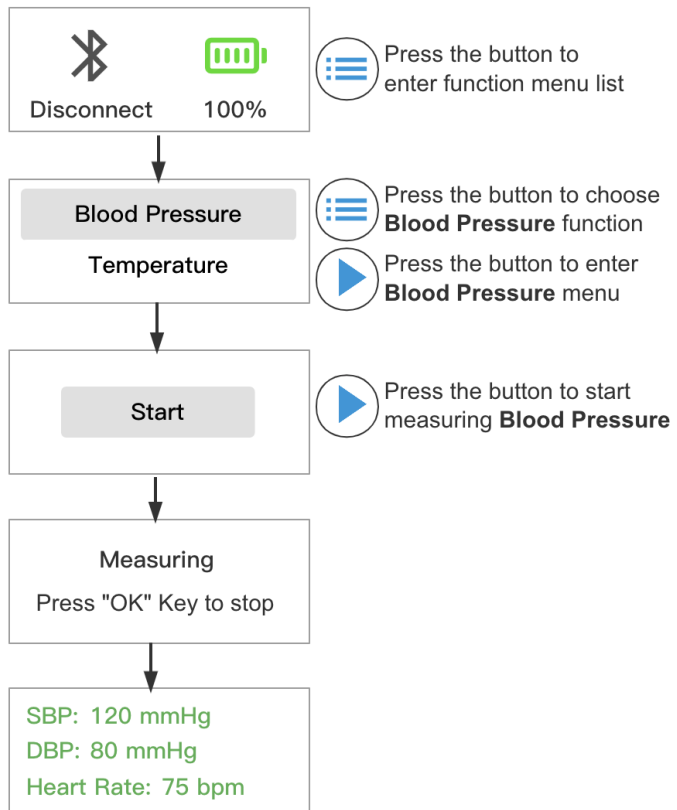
Disconnect 100%

Press the button to enter function menu list

Blood Pressure

Temperature

Press the button to choose **Blood Pressure** function

Press the button to enter **Blood Pressure** menu

Start

Press the button to start measuring **Blood Pressure**

Measuring

Press "OK" Key to stop

SBP: 120 mmHg

DBP: 80 mmHg

Heart Rate: 75 bpm